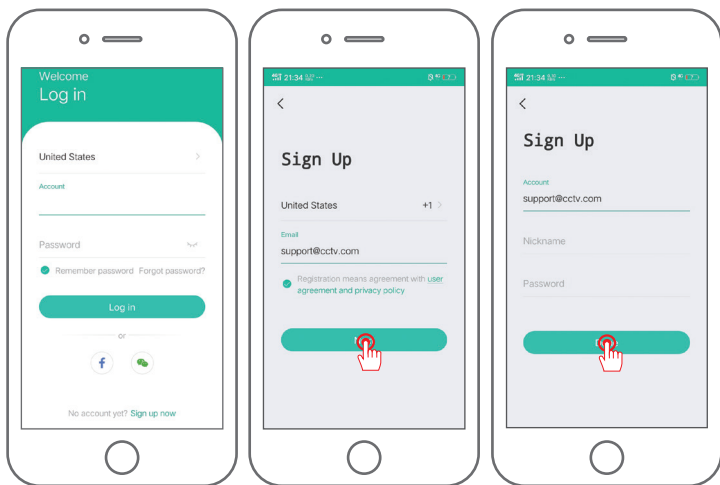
Welcome
Log in

United States

Account

Password

Remember password Forgot password?

Log in

or

No account yet? Sign up now

21:34

Sign Up

United States +1

Email
support@cctv.com

Registration means agreement with user agreement and privacy policy

21:34

Sign Up

Account
support@cctv.com

Nickname

Password